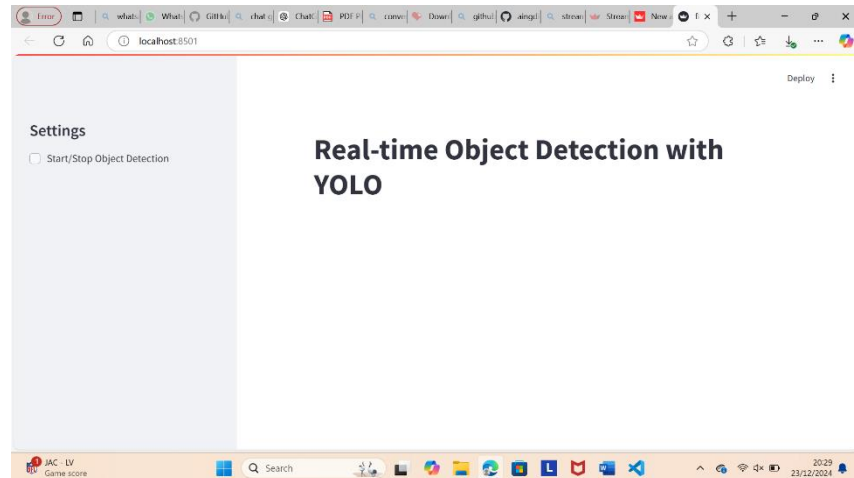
Error | whats | What | GitHu | chat c | ChatC | PDF F | conve | Down | githu | aingd | stream | Strean | New a | R ×

localhost:8501

Deploy

Settings

Start/Stop Object Detection

Real-time Object Detection with YOLO

JAC - LV
Game score

Search

20:29
23/12/2024